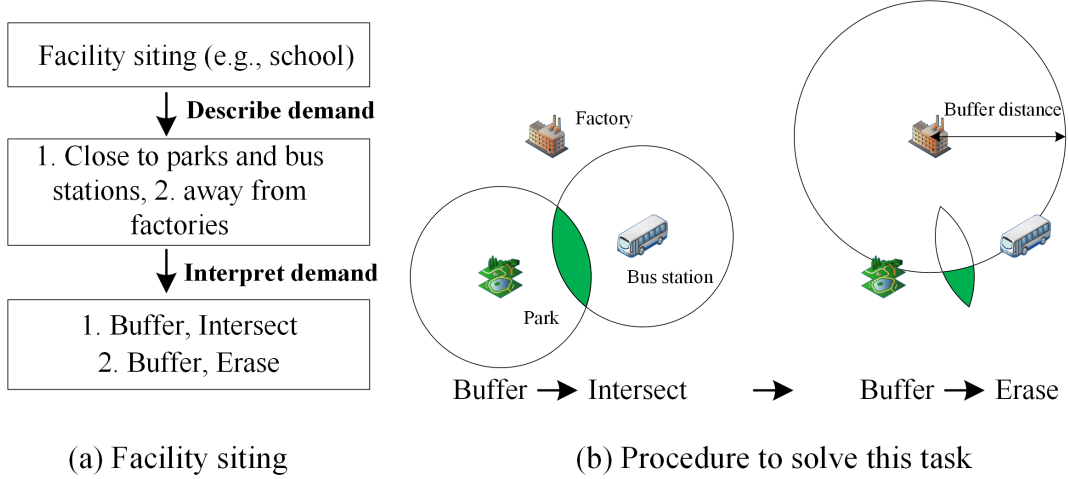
Facility siting (e.g., school)

Describe demand

1. Close to parks and bus stations, 2. away from factories

Interpret demand

1. Buffer, Intersect
2. Buffer, Erase

Factory

Bus station

Park

Buffer distance

Buffer → Intersect → Buffer → Erase

(a) Facility siting

(b) Procedure to solve this task